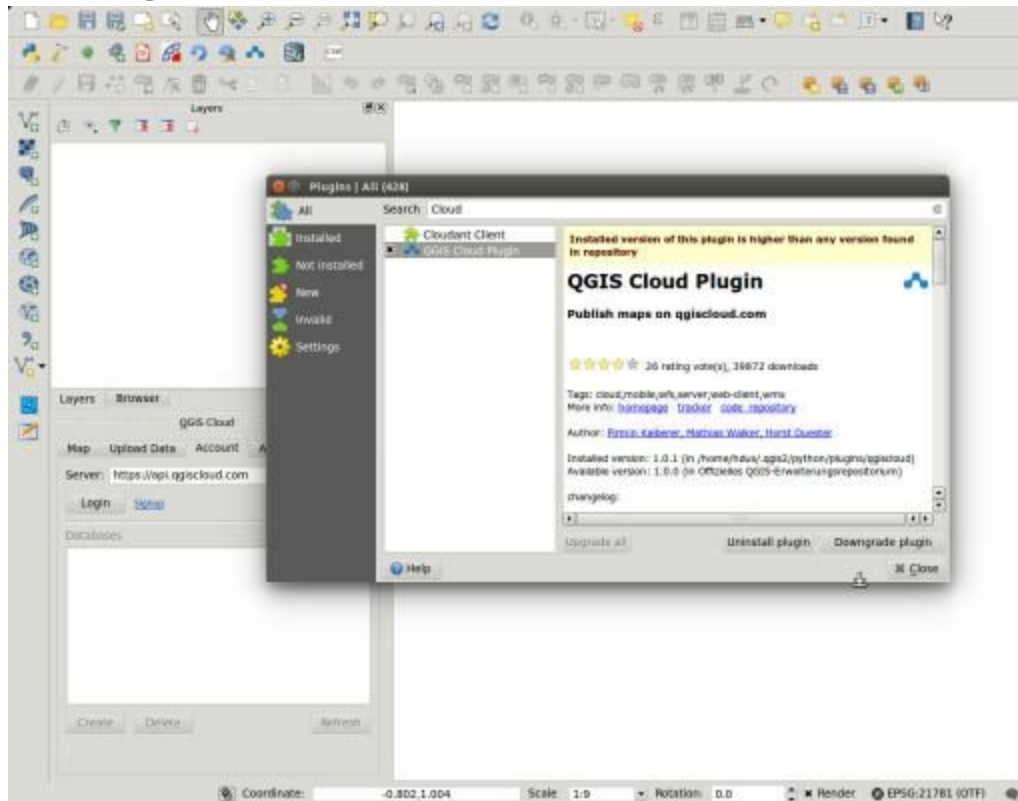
Layers

Plugins | All (424)

All

Installed

Not installed

New

Invalid

Settings

Search Cloud

Cloudant Client

QGIS Cloud Plugin

Installed version of this plugin is higher than any version found in repository

QGIS Cloud Plugin

Publish maps on qgiscloud.com

26 rating vote(s), 39872 downloads

Tags: cloud,mobile,wfs,server,web-client,wms
More info: homepage tracker code repository

Author: Pirmin Kalberer, Mathias Walker, Horst Duester

Installed version: 1.0.1 (in /home/hdus/.qgis2/python/plugins/qgiscloud)
Available version: 1.0.0 (in Offizielles QGIS-Erweiterungsrepositorium)

changelog:

Upgrade all

Uninstall plugin

Downgrade plugin

Help

Close

Layers Browser

QGIS Cloud

Map Upload Data Account

Server: https://api.qgiscloud.com

Login Signup

Databases

Create Delete Refresh

Coordinate: -0.802,1.004 Scale 1:9 Rotation: 0.0 Render EPSG:21781 (OTF)